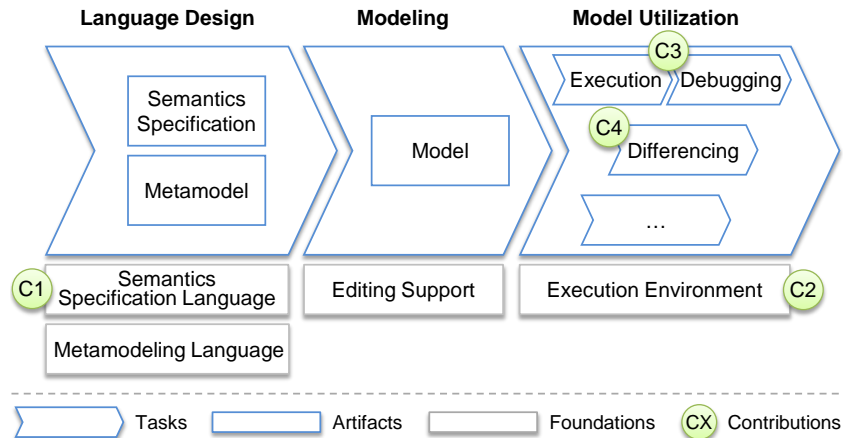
Language Design
Modeling
Model Utilization

C3
Execution
Debugging

Semantics Specification

Metamodel

Model

C4
Differencing

…

C1
Semantics Specification Language

Editing Support

Execution Environment
C2

Metamodeling Language

Tasks
Artifacts
Foundations
CX
Contributions